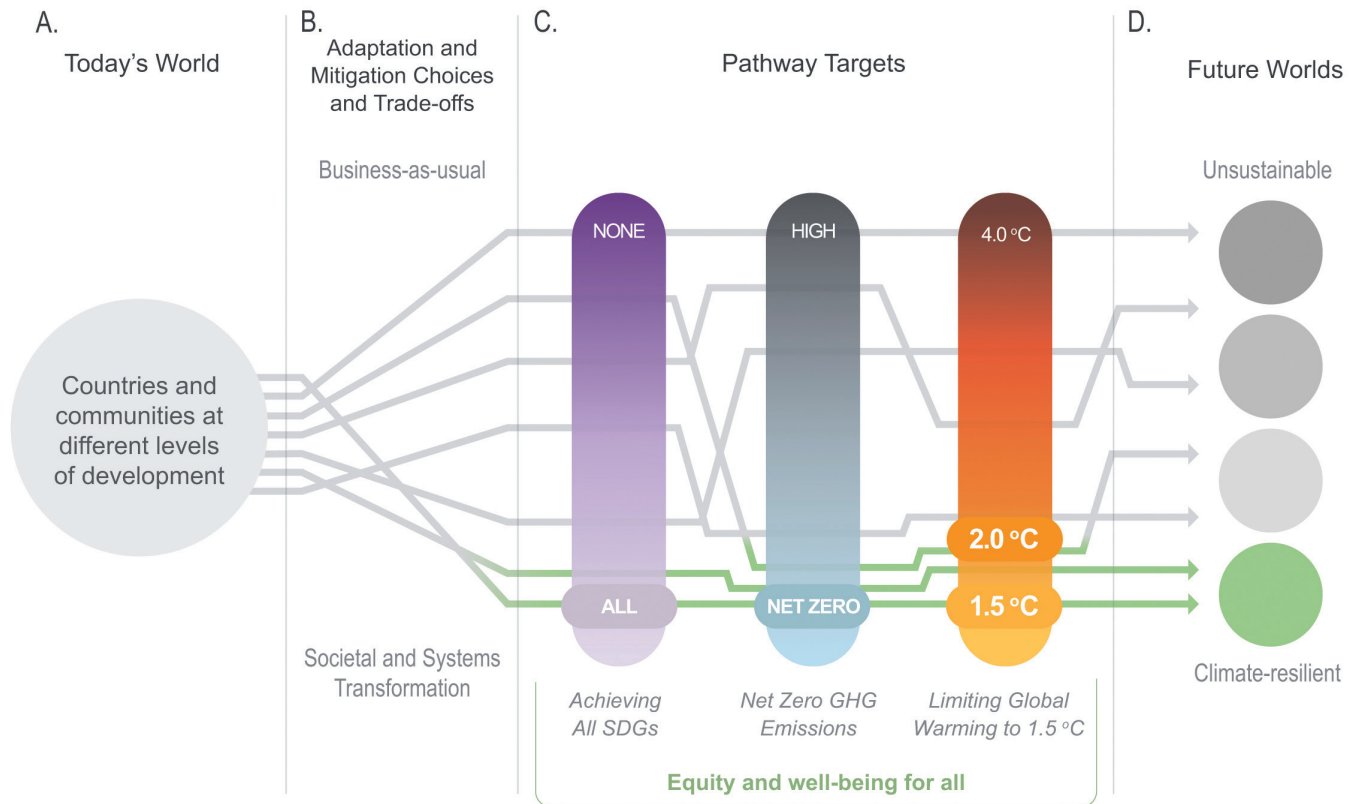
A.
Today's World

B.
Adaptation and Mitigation Choices and Trade-offs

C.
Pathway Targets

D.
Future Worlds

Business-as-usual

Unsustainable

Countries and communities at different levels of development

NONE

HIGH

4.0 °C

2.0 °C

ALL

NET ZERO

1.5 °C

Societal and Systems Transformation

Climate-resilient

Achieving All SDGs

Net Zero GHG Emissions

Limiting Global Warming to 1.5 °C

Equity and well-being for all